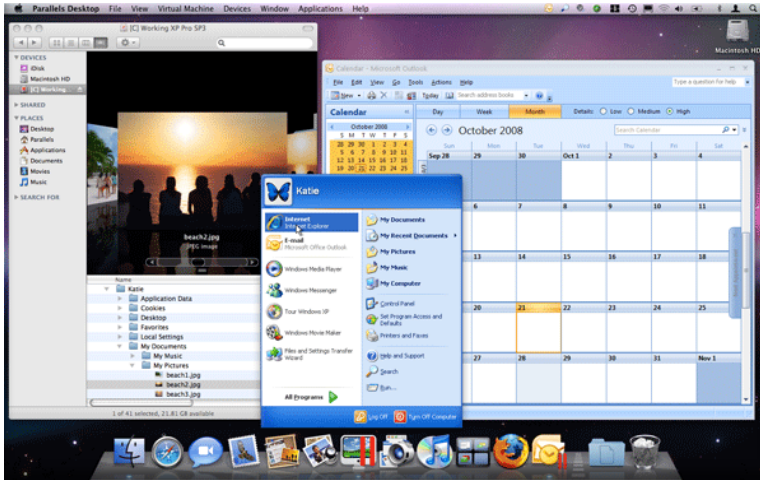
Parallels Desktop File View Virtual Machine Devices Window Applications Help

Macintosh HD

[C] Working XP Pro SP3

DEVICES
iDisk
Macintosh HD
[C] Working...

SHARED

PLACES
Desktop
Parallels
Applications
Documents
Movies
Music

SEARCH FOR

beach2.jpg
JPEG image

Name
Katie
Application Data
Cookies
Desktop
Favorites
Local Settings
My Documents
My Music
My Pictures
beach1.jpg
beach2.jpg
beach3.jpg

1 of 41 selected, 21.81 GB available

Calendar - Microsoft Outlook

File Edit View Go Tools Actions Help

Type a question for help

New Today Search address books

Calendar

Day Week Month Details Low Medium High

October 2008

S M T W T F S
28 29 30 1 2 3 4
5 6 7 8 9 10 11
12 13 14 15 16 17 18
19 20 21 22 23 24 25
26 27 28 29 30 31 1

October 2008

Search Calendar

Sun Mon Tue Wed Thu Fri Sat

| Sep 28 | 29 | 30 | Oct 1 | 2 | 3 | 4 |
|---|---|---|---|---|---|---|
| | 6 | 7 | 8 | 9 | 10 | 11 |
| | 13 | 14 | 15 | 16 | 17 | 18 |
| | 20 | 21 | 22 | 23 | 24 | 25 |
| | 27 | 28 | 29 | 30 | 31 | Nov 1 |

Katie

Internet
Internet Explorer

E-mail
Microsoft Office Outlook

Windows Media Player

Windows Messenger

Tour Windows XP

Windows Movie Maker

Files and Settings Transfer Wizard

All Programs

My Documents
My Recent Documents
My Pictures
My Music
My Computer
Control Panel
Set Program Access and Defaults
Printers and Faxes
Help and Support
Search
Run...

Log Off
Turn Off Computer